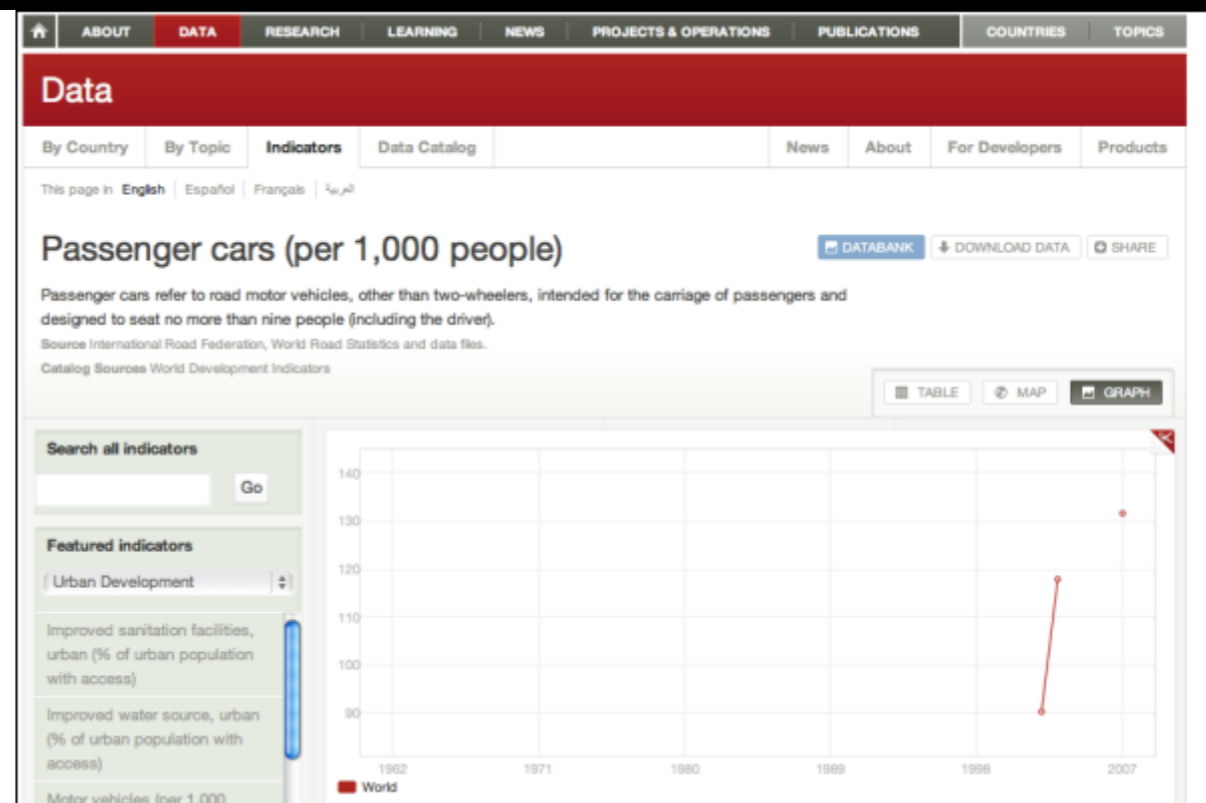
ABOUT DATA RESEARCH LEARNING NEWS PROJECTS & OPERATIONS PUBLICATIONS COUNTRIES TOPICS

Data

By Country | By Topic | Indicators | Data Catalog | News | About | For Developers | Products

This page in: English | Español | Français | العربية

Passenger cars (per 1,000 people)

DATABANK | DOWNLOAD DATA | SHARE

Passenger cars refer to road motor vehicles, other than two-wheelers, intended for the carriage of passengers and designed to seat no more than nine people (including the driver).

Source International Road Federation, World Road Statistics and data files.

Catalog Sources World Development Indicators

TABLE | MAP | GRAPH

Search all indicators

Go

Featured indicators

Urban Development

Improved sanitation facilities, urban (% of urban population with access)

Improved water source, urban (% of urban population with access)

Motor vehicles (per 1,000 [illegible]

140
130
120
110
100
90

1962 1971 1980 1989 1998 2007

World